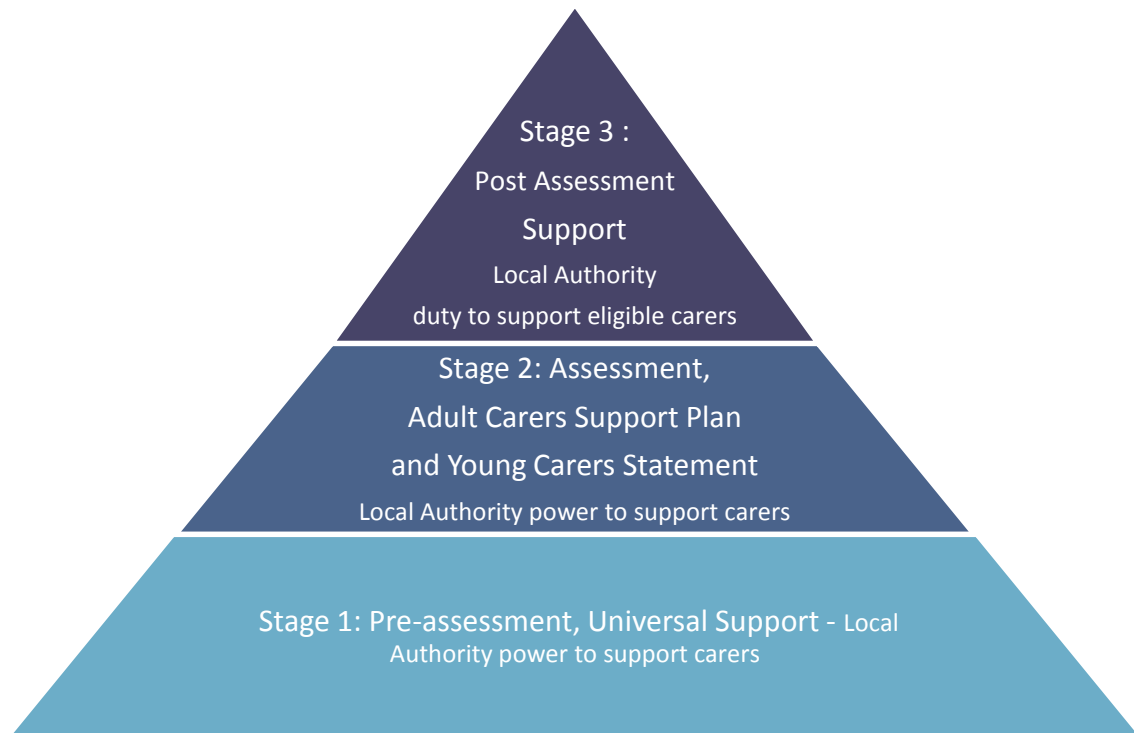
Stage 3 :
Post Assessment
Support
Local Authority
duty to support eligible carers

Stage 2: Assessment,
Adult Carers Support Plan
and Young Carers Statement
Local Authority power to support carers

Stage 1: Pre-assessment, Universal Support - Local Authority power to support carers